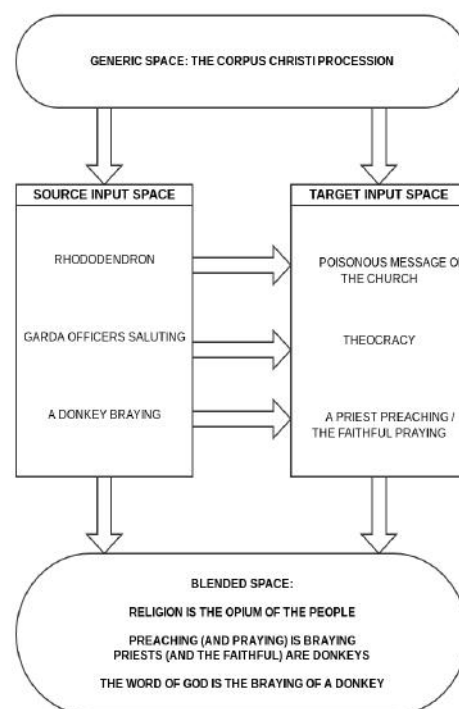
GENERIC SPACE: THE CORPUS CHRISTI PROCESSION

SOURCE INPUT SPACE

RHODODENDRON

GARDA OFFICERS SALUTING

A DONKEY BRAYING

TARGET INPUT SPACE

POISONOUS MESSAGE O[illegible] THE CHURCH

THEOCRACY

A PRIEST PREACHING / THE FAITHFUL PRAYING

BLENDED SPACE:

RELIGION IS THE OPIUM OF THE PEOPLE

PREACHING (AND PRAYING) IS BRAYING
PRIESTS (AND THE FAITHFUL) ARE DONKEYS

THE WORD OF GOD IS THE BRAYING OF A DONKEY